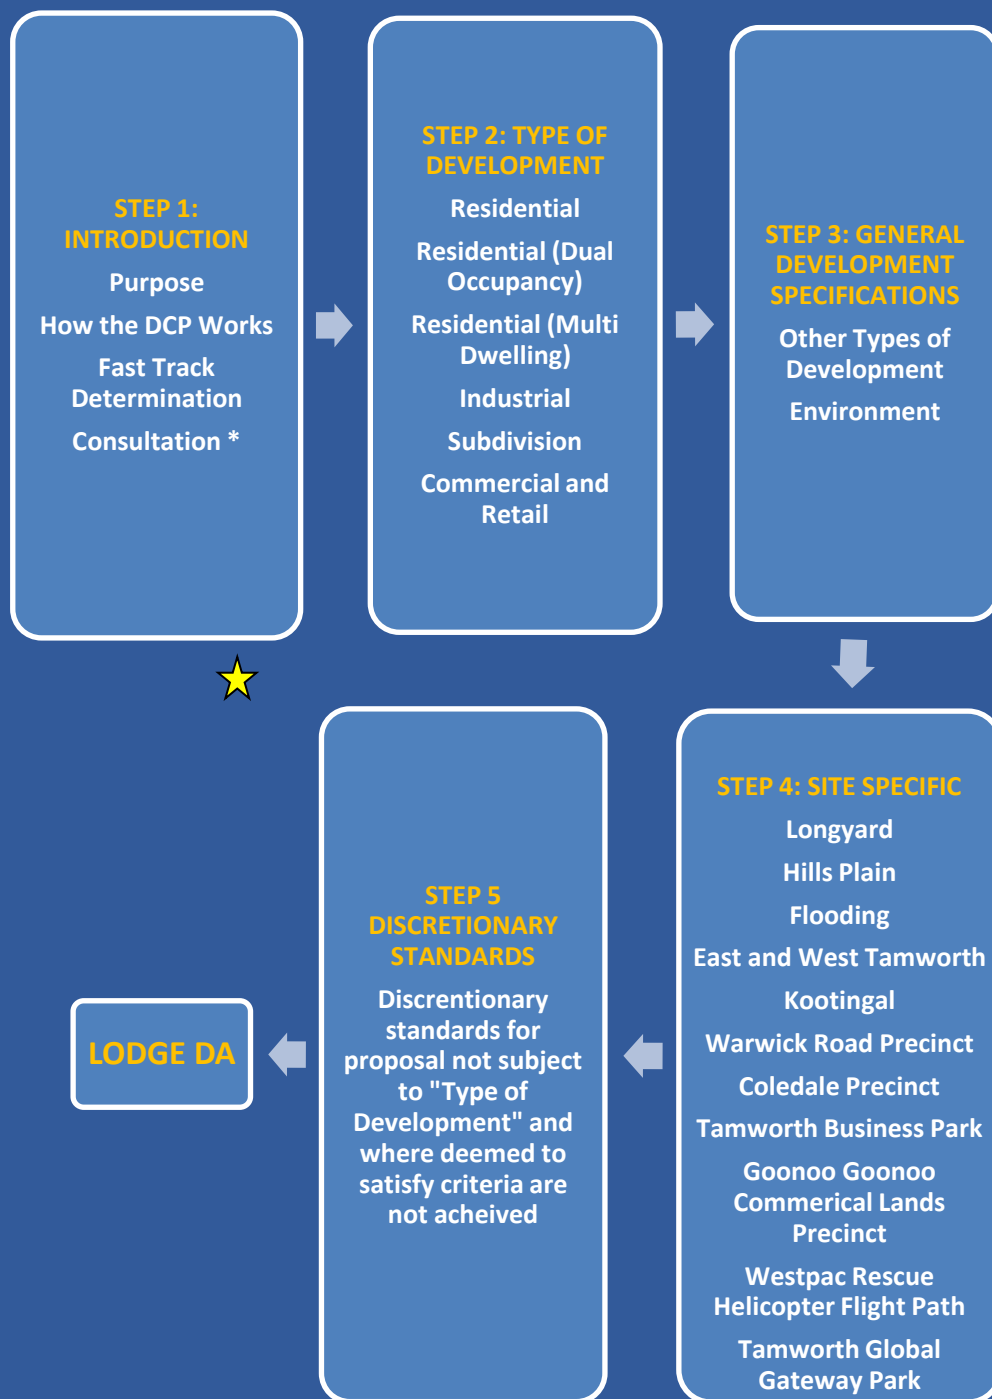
STEP 1: INTRODUCTION

Purpose

How the DCP Works

Fast Track Determination

Consultation *

STEP 2: TYPE OF DEVELOPMENT

Residential

Residential (Dual Occupancy)

Residential (Multi Dwelling)

Industrial

Subdivision

Commercial and Retail

STEP 3: GENERAL DEVELOPMENT SPECIFICATIONS

Other Types of Development

Environment

STEP 4: SITE SPECIFIC

Longyard

Hills Plain

Flooding

East and West Tamworth

Kootingal

Warwick Road Precinct

Coledale Precinct

Tamworth Business Park

Goonoo Goonoo Commerical Lands Precinct

Westpac Rescue Helicopter Flight Path

Tamworth Global Gateway Park

STEP 5 DISCRETIONARY STANDARDS

Discrentionary standards for proposal not subject to "Type of Development" and where deemed to satisfy criteria are not acheived

LODGE DA